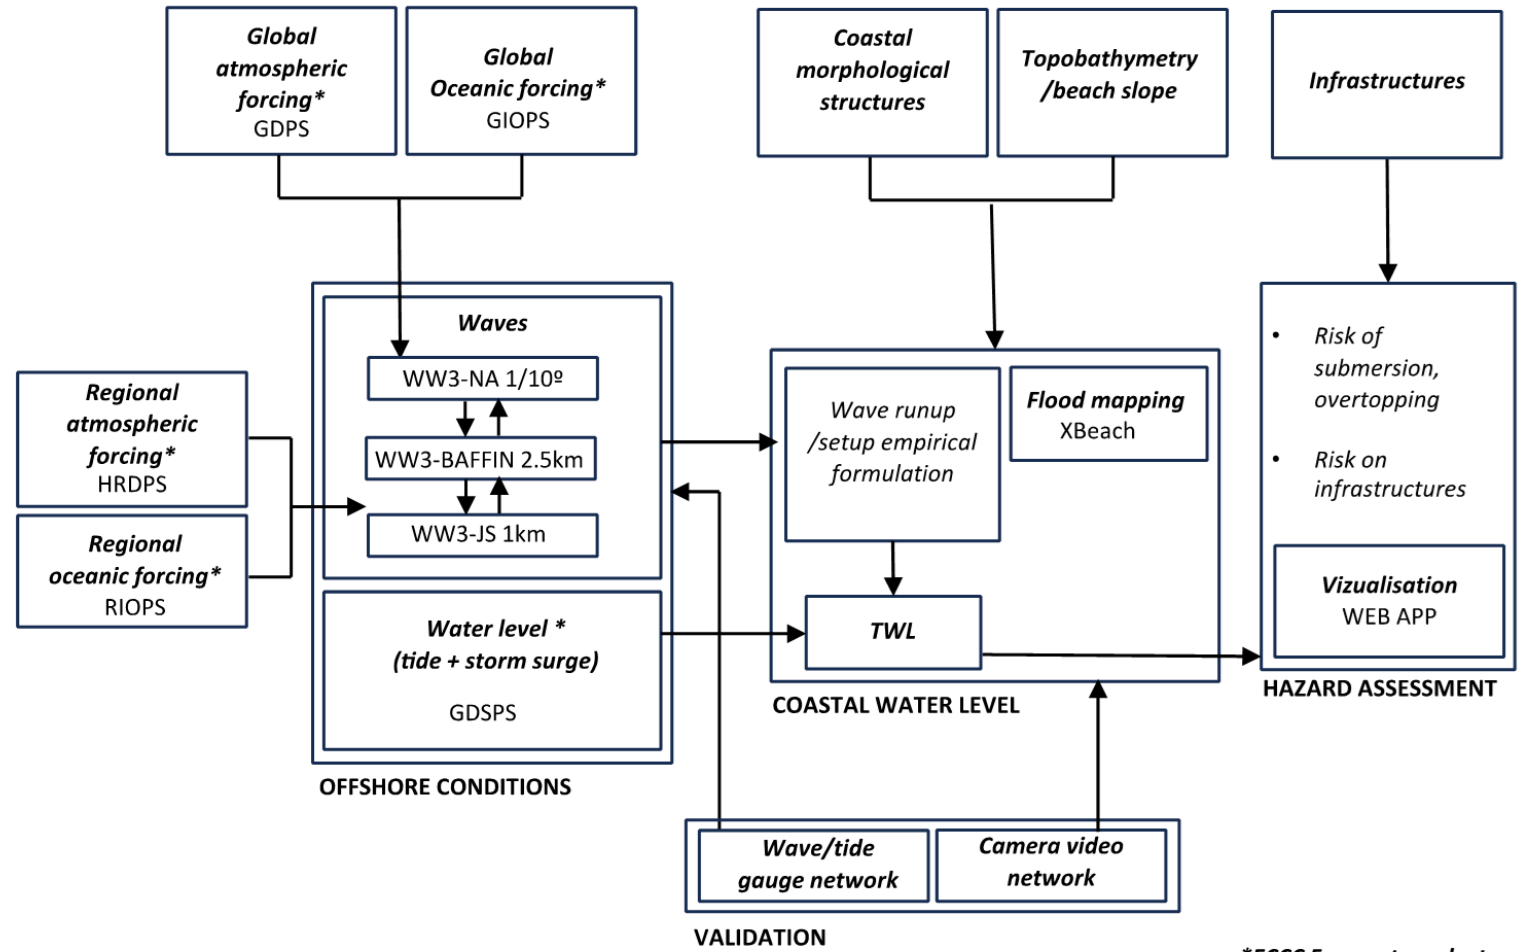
Global atmospheric forcing*
GDPS

Global Oceanic forcing*
GIOPS

Coastal morphological structures

Topobathymetry /beach slope

Infrastructures

Waves

WW3-NA 1/10º

WW3-BAFFIN 2.5km

WW3-JS 1km

Regional atmospheric forcing*
HRDPS

Regional oceanic forcing*
RIOPS

Water level *
(tide + storm surge)

GDSPS

OFFSHORE CONDITIONS

Wave runup /setup empirical formulation

Flood mapping
XBeach

TWL

COASTAL WATER LEVEL

• Risk of submersion, overtopping

• Risk on infrastructures

Vizualisation
WEB APP

HAZARD ASSESSMENT

Wave/tide gauge network

Camera video network

VALIDATION

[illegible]